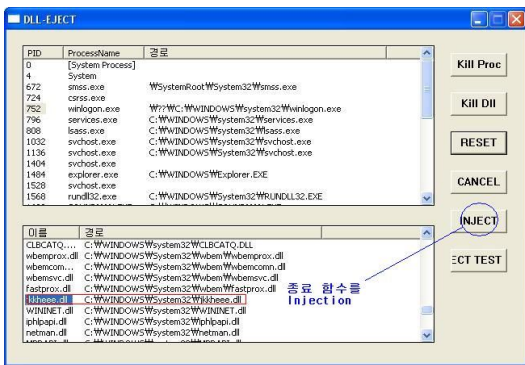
DLL-EJECT

| PID | ProcessName | 경로 |
|---|---|---|
| 0 | [System Process] | |
| 4 | System | |
| 672 | smss.exe | ₩SystemRoot₩System32₩smss.exe |
| 724 | csrss.exe | |
| 752 | winlogon.exe | ₩??₩C:₩WINDOWS₩system32₩winlogon.exe |
| 796 | services.exe | C:₩WINDOWS₩system32₩services.exe |
| 808 | lsass.exe | C:₩WINDOWS₩system32₩lsass.exe |
| 1032 | svchost.exe | C:₩WINDOWS₩System32₩svchost.exe |
| 1136 | svchost.exe | C:₩WINDOWS₩system32₩svchost.exe |
| 1404 | svchost.exe | |
| 1484 | explorer.exe | C:₩WINDOWS₩Explorer.EXE |
| 1528 | svchost.exe | |
| 1568 | rundll32.exe | C:₩WINDOWS₩system32₩RUNDLL32.EXE |

| 이름 | 경로 |
|---|---|
| CLBCATQ.... | C:₩WINDOWS₩system32₩CLBCATQ.DLL |
| wbemprox.dll | C:₩WINDOWS₩system32₩wbem₩wbemprox.dll |
| wbemcom... | C:₩WINDOWS₩system32₩wbem₩wbemcomn.dll |
| wbemsvc.dll | C:₩WINDOWS₩system32₩wbem₩wbemsvc.dll |
| fastprox.dll | C:₩WINDOWS₩system32₩wbem₩fastprox.dll |
| kkheee.dll | C:₩WINDOWS₩system32₩kkheee.dll |
| WININET.dll | C:₩WINDOWS₩system32₩WININET.dll |
| iphlpapi.dll | C:₩WINDOWS₩system32₩iphlpapi.dll |
| netman.dll | C:₩WINDOWS₩system32₩netman.dll |

Kill Proc
Kill Dll
RESET
CANCEL
INJECT
ECT TEST

종료 함수를 Injection